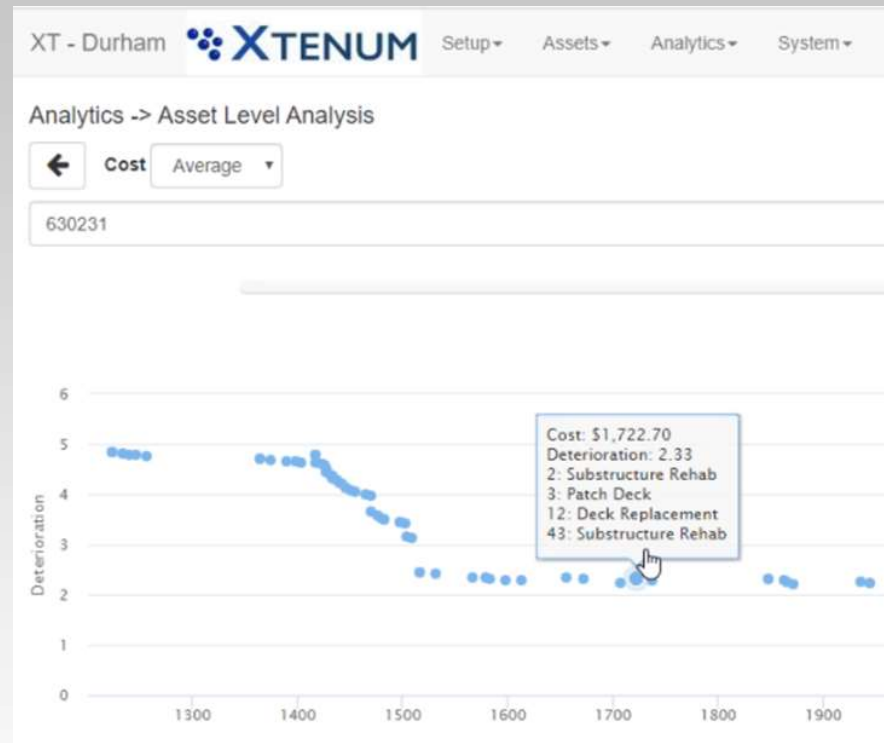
XT - Durham XTENUM Setup ▾ Assets ▾ Analytics ▾ System ▾

Analytics -> Asset Level Analysis

Cost Average ▾

630231

Cost: $1,722.70
Deterioration: 2.33
2: Substructure Rehab
3: Patch Deck
12: Deck Replacement
43: Substructure Rehab

Deterioration

6
5
4
3
2
1
0

1300 1400 1500 1600 1700 1800 1900